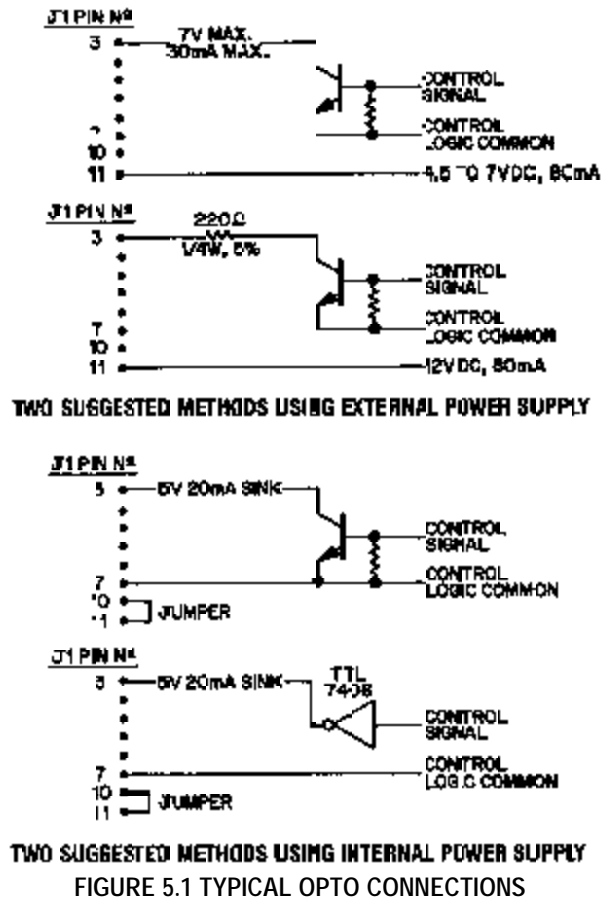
J1 PIN Nº
3
7V MAX.
30mA MAX.
CONTROL SIGNAL
7
CONTROL LOGIC COMMON
10
11
4.5 TO 7VDC, 80mA

J1 PIN Nº
3
220Ω
1/4W, 5%
CONTROL SIGNAL
7
CONTROL LOGIC COMMON
10
11
12VDC, 80mA

TWO SUGGESTED METHODS USING EXTERNAL POWER SUPPLY

J1 PIN Nº
3
5V 20mA SINK
CONTROL SIGNAL
7
CONTROL LOGIC COMMON
10
11
JUMPER

J1 PIN Nº
3
5V 20mA SINK
TTL 7406
CONTROL SIGNAL
7
CONTROL LOGIC COMMON
10
11
JUMPER

TWO SUGGESTED METHODS USING INTERNAL POWER SUPPLY
FIGURE 5.1 TYPICAL OPTO CONNECTIONS